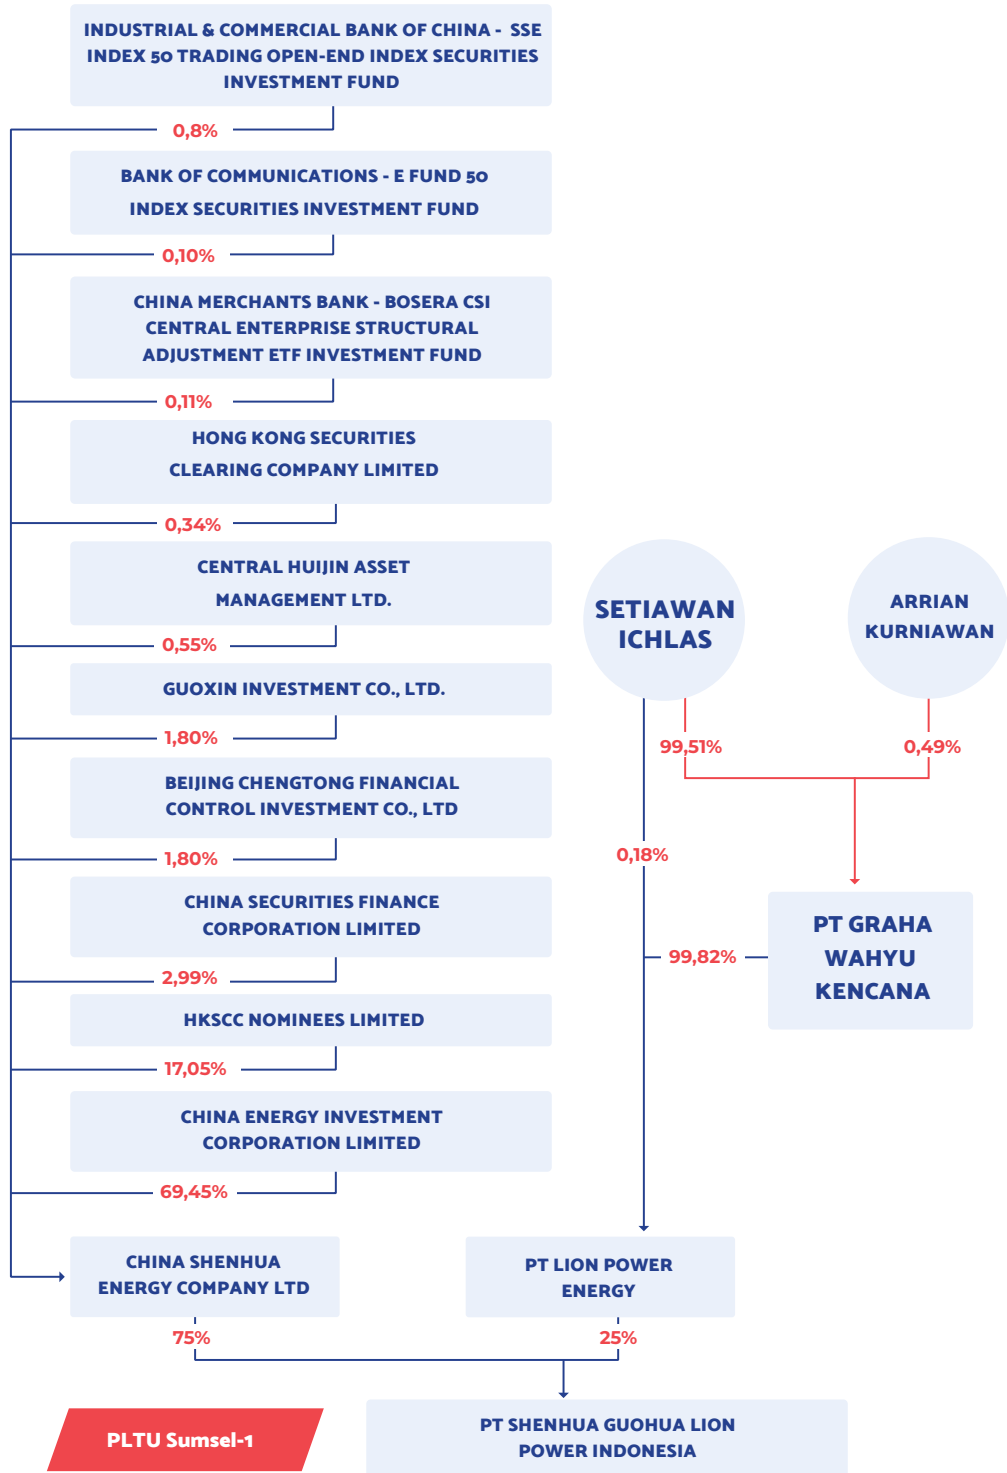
INDUSTRIAL & COMMERCIAL BANK OF CHINA - SSE INDEX 50 TRADING OPEN-END INDEX SECURITIES INVESTMENT FUND

0,8%

BANK OF COMMUNICATIONS - E FUND 50 INDEX SECURITIES INVESTMENT FUND

0,10%

CHINA MERCHANTS BANK - BOSERA CSI CENTRAL ENTERPRISE STRUCTURAL ADJUSTMENT ETF INVESTMENT FUND

0,11%

HONG KONG SECURITIES CLEARING COMPANY LIMITED

0,34%

CENTRAL HUIJIN ASSET MANAGEMENT LTD.

0,55%

GUOXIN INVESTMENT CO., LTD.

1,80%

BEIJING CHENGTONG FINANCIAL CONTROL INVESTMENT CO., LTD

1,80%

CHINA SECURITIES FINANCE CORPORATION LIMITED

2,99%

HKSCC NOMINEES LIMITED

17,05%

CHINA ENERGY INVESTMENT CORPORATION LIMITED

69,45%

SETIAWAN ICHLAS

ARRIAN KURNIAWAN

99,51%

0,49%

0,18%

PT GRAHA WAHYU KENCANA

99,82%

CHINA SHENHUA ENERGY COMPANY LTD

PT LION POWER ENERGY

75%

25%

PLTU Sumsel-1

PT SHENHUA GUOHUA LION POWER INDONESIA